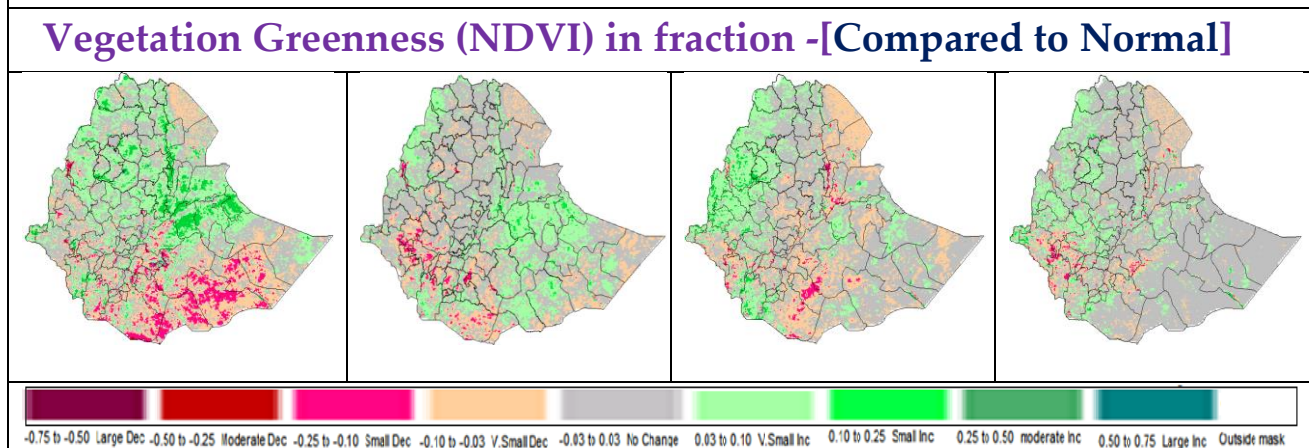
Vegetation Greenness (NDVI) in fraction -[Compared to Normal]

-0.75 to -0.50 Large Dec -0.50 to -0.25 Moderate Dec -0.25 to -0.10 Small Dec -0.10 to -0.03 V.Small Dec -0.03 to 0.03 No Change 0.03 to 0.10 V.Small Inc 0.10 to 0.25 Small Inc 0.25 to 0.50 moderate Inc 0.50 to 0.75 Large Inc Outside mask